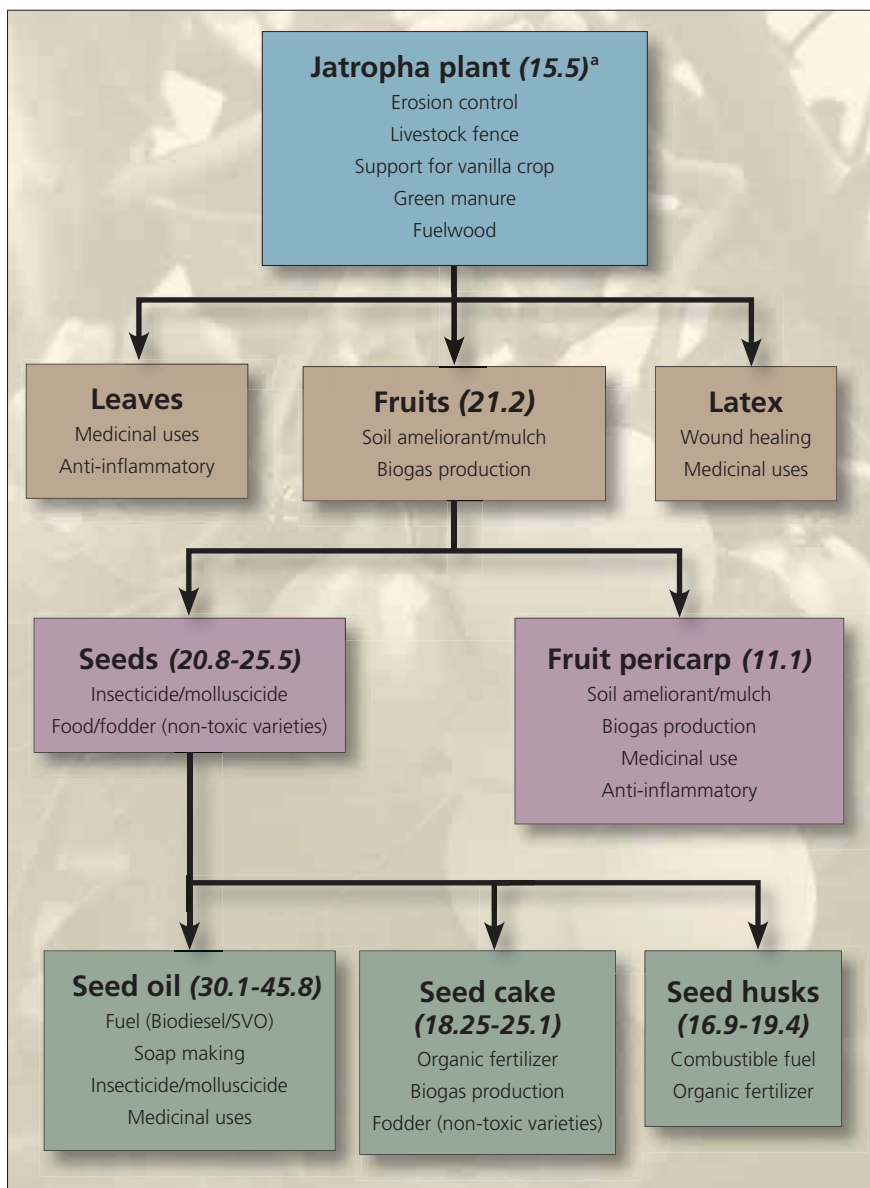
**Jatropha plant *(15.5)*$^{a}$**
Erosion control
Livestock fence
Support for vanilla crop
Green manure
Fuelwood

**Leaves**
Medicinal uses
Anti-inflammatory

**Fruits *(21.2)***
Soil ameliorant/mulch
Biogas production

**Latex**
Wound healing
Medicinal uses

**Seeds *(20.8-25.5)***
Insecticide/molluscicide
Food/fodder (non-toxic varieties)

**Fruit pericarp *(11.1)***
Soil ameliorant/mulch
Biogas production
Medicinal use
Anti-inflammatory

**Seed oil *(30.1-45.8)***
Fuel (Biodiesel/SVO)
Soap making
Insecticide/molluscicide
Medicinal uses

**Seed cake *(18.25-25.1)***
Organic fertilizer
Biogas production
Fodder (non-toxic varieties)

**Seed husks *(16.9-19.4)***
Combustible fuel
Organic fertilizer